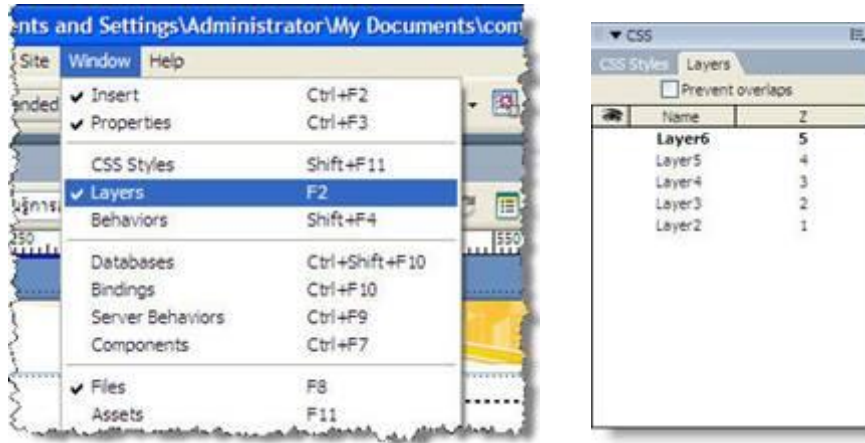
ents and Settings\Administrator\My Documents\com

Site Window Help

anded

✔ Insert Ctrl+F2
✔ Properties Ctrl+F3

CSS Styles Shift+F11
✔ Layers F2
Behaviors Shift+F4

Databases Ctrl+Shift+F10
Bindings Ctrl+F10
Server Behaviors Ctrl+F9
Components Ctrl+F7

✔ Files F8
Assets F11

250

550

▼ CSS

CSS Styles Layers

Prevent overlaps

| | Name | Z |
|---|---|---|
| | Layer6 | 5 |
| | Layer5 | 4 |
| | Layer4 | 3 |
| | Layer3 | 2 |
| | Layer2 | 1 |